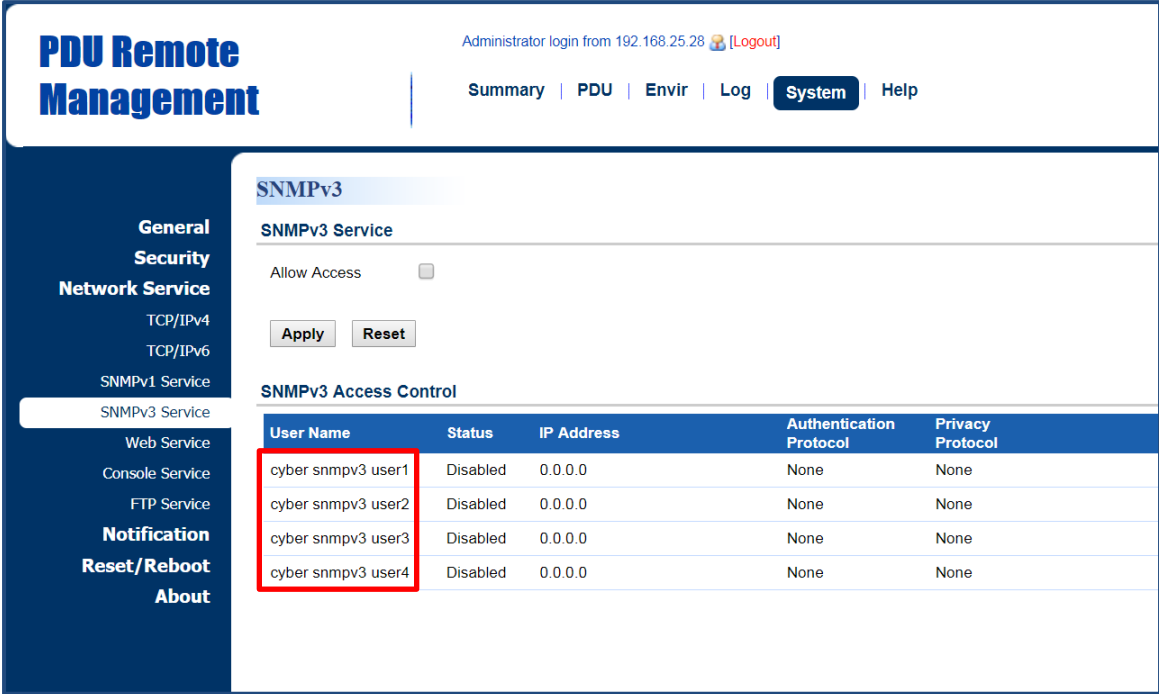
PDU Remote Management

Administrator login from 192.168.25.28 [Logout]

Summary | PDU | Envir | Log | System | Help

General
Security
Network Service
TCP/IPv4
TCP/IPv6
SNMPv1 Service
SNMPv3 Service
Web Service
Console Service
FTP Service
Notification
Reset/Reboot
About

SNMPv3

SNMPv3 Service

Allow Access

Apply Reset

SNMPv3 Access Control

| User Name | Status | IP Address | Authentication Protocol | Privacy Protocol |
|---|---|---|---|---|
| cyber snmpv3 user1 | Disabled | 0.0.0.0 | None | None |
| cyber snmpv3 user2 | Disabled | 0.0.0.0 | None | None |
| cyber snmpv3 user3 | Disabled | 0.0.0.0 | None | None |
| cyber snmpv3 user4 | Disabled | 0.0.0.0 | None | None |